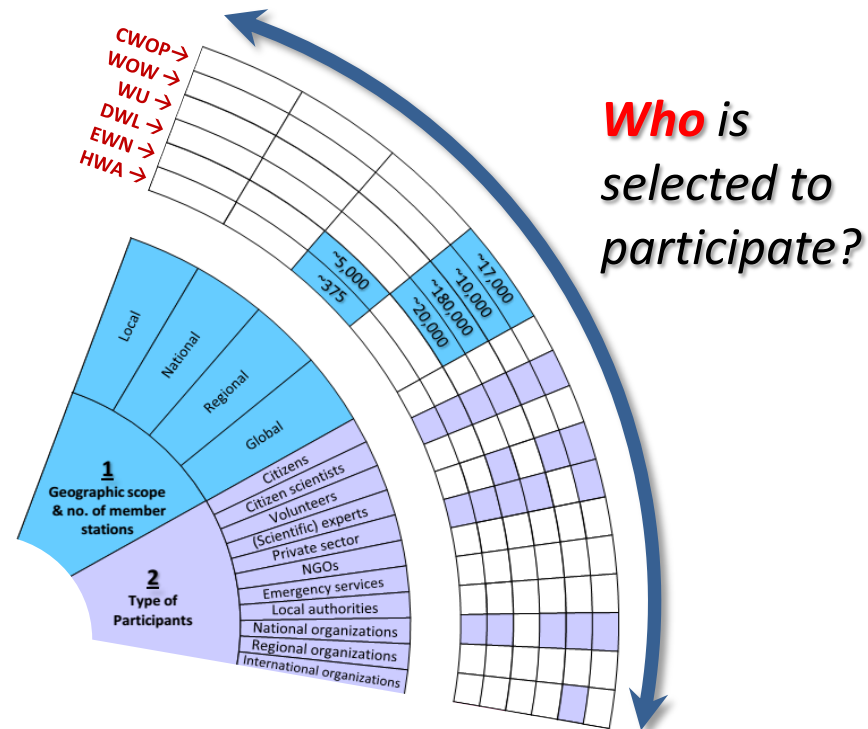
CWOP→
WOW→
WU→
DWL→
EWN→
HWA→

Who is selected to participate?

~5,000
~375
~180,000
~20,000
~10,000
~17,000

Local
National
Regional
Global

1
Geographic scope & no. of member stations

Citizens
Citizen scientists
Volunteers
(Scientific) experts
Private sector
NGOs
Emergency services
Local authorities
National organizations
Regional organizations
International organizations

2
Type of Participants